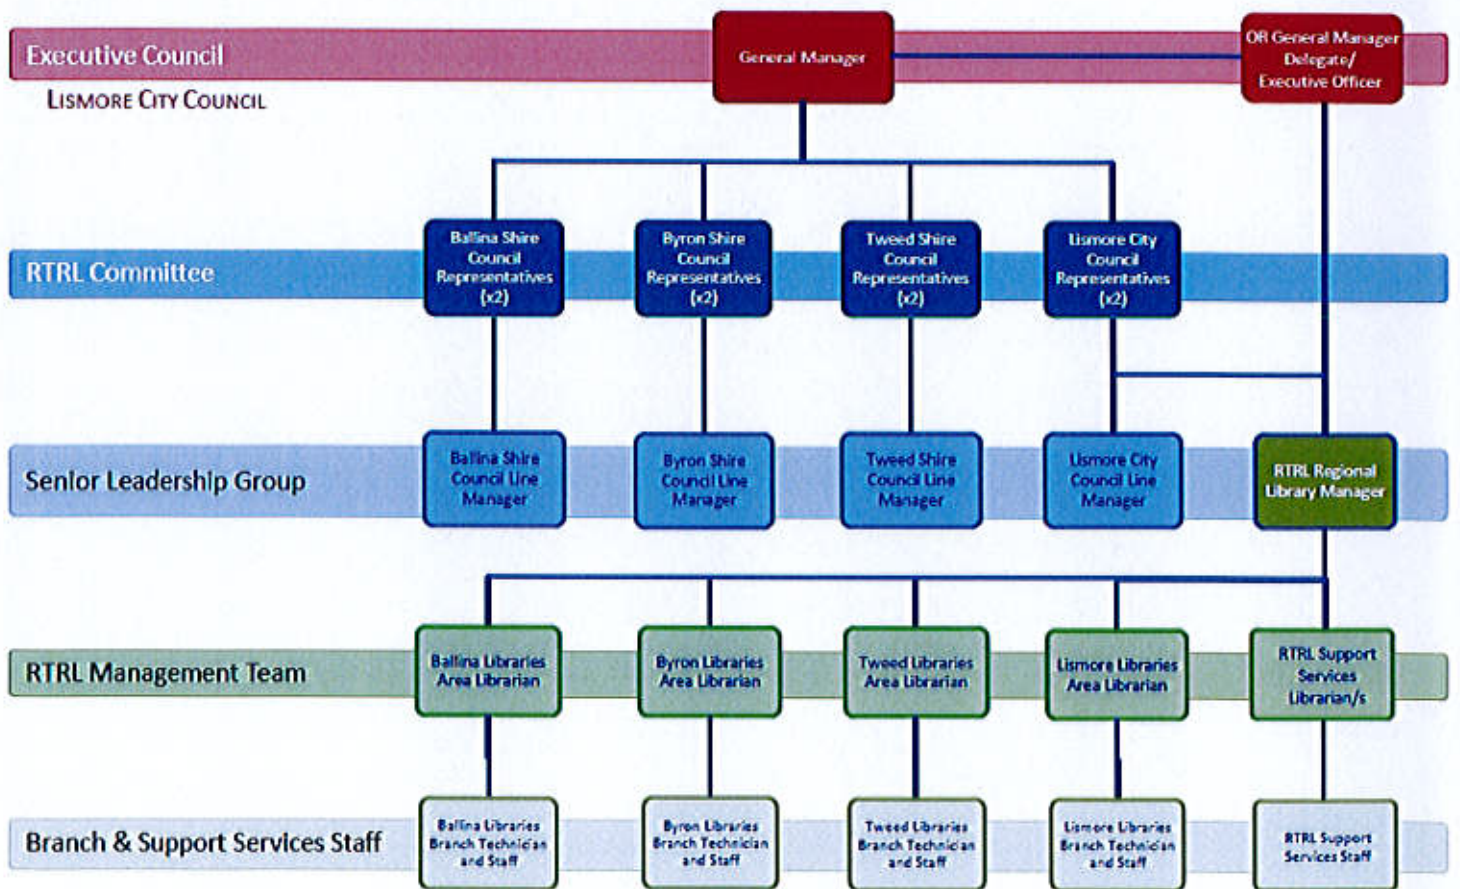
Executive Council

Lismore City Council

General Manager

OR General Manager Delegate/ Executive Officer

RTRL Committee

Ballina Shire Council Representatives (x2)

Byron Shire Council Representatives (x2)

Tweed Shire Council Representatives (x2)

Lismore City Council Representatives (x2)

Senior Leadership Group

Ballina Shire Council Line Manager

Byron Shire Council Line Manager

Tweed Shire Council Line Manager

Lismore City Council Line Manager

RTRL Regional Library Manager

RTRL Management Team

Ballina Libraries Area Librarian

Byron Libraries Area Librarian

Tweed Libraries Area Librarian

Lismore Libraries Area Librarian

RTRL Support Services Librarian/s

Branch & Support Services Staff

Ballina Libraries Branch Technician and Staff

Byron Libraries Branch Technician and Staff

Tweed Libraries Branch Technician and Staff

Lismore Libraries Branch Technician and Staff

RTRL Support Services Staff